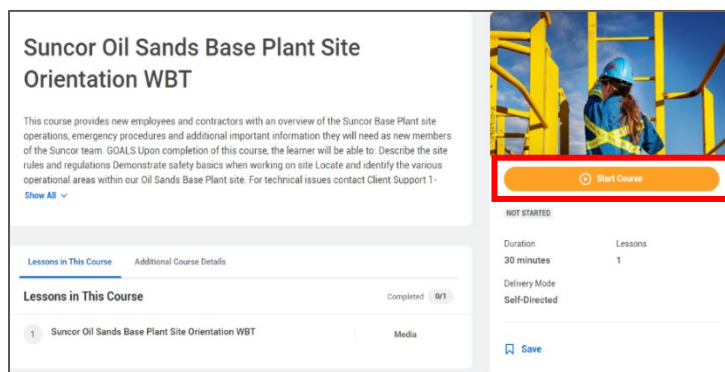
Suncor Oil Sands Base Plant Site Orientation WBT

This course provides new employees and contractors with an overview of the Suncor Base Plant site operations, emergency procedures and additional important information they will need as new members of the Suncor team. GOALS Upon completion of this course, the learner will be able to: Describe the site rules and regulations Demonstrate safety basics when working on site Locate and identify the various operational areas within our Oil Sands Base Plant site. For technical issues contact Client Support 1-

Show All

Lessons in This Course

Additional Course Details

Lessons in This Course

Completed 0/1

1 Suncor Oil Sands Base Plant Site Orientation WBT

Media

Start Course

NOT STARTED

Duration
30 minutes

Lessons
1

Delivery Mode
Self-Directed

Save